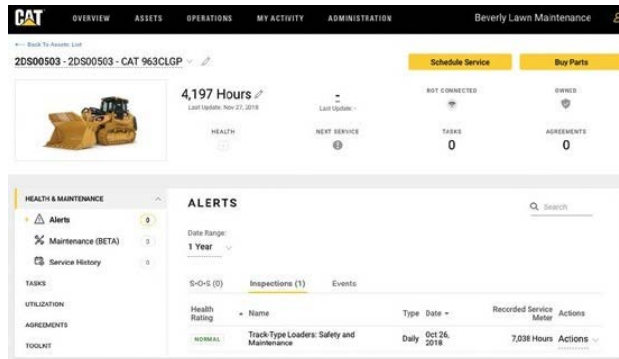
CAT OVERVIEW ASSETS OPERATIONS MY ACTIVITY ADMINISTRATION Beverly Lawn Maintenance

← Back To Assets List

2DS00503 - 2DS00503 - CAT 963CLGP

Schedule Service

Buy Parts

4,197 Hours
Last Update: Nov 27, 2018

-
Last Update: -

NOT CONNECTED

OWNED

HEALTH

NEXT SERVICE

TASKS
0

AGREEMENTS
0

HEALTH & MAINTENANCE

Alerts 0

Maintenance (BETA) 0

Service History 0

TASKS

UTILIZATION

AGREEMENTS

TOOLKIT

ALERTS

Search

Date Range:
1 Year

S·O·S (0) Inspections (1) Events

| Health Rating | Name | Type | Date | Recorded Service Meter | Actions |
|---|---|---|---|---|---|
| NORMAL | Track-Type Loaders: Safety and Maintenance | Daily | Oct 26, 2018 | 7,038 Hours | Actions |